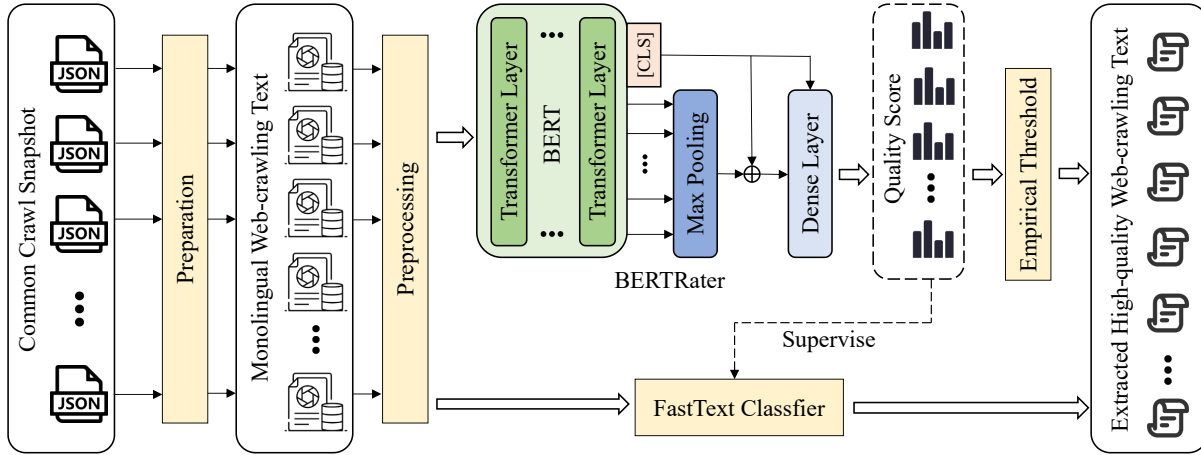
Common Crawl Snapshot

JSON

JSON

JSON

JSON

Preparation

Monolingual Web-crawling Text

Preprocessing

Transformer Layer

BERT

Transformer Layer

[CLS]

Max Pooling

$\oplus$

Dense Layer

BERTRater

Quality Score

Empirical Threshold

Extracted High-quality Web-crawling Text

Supervise

FastText Classfier